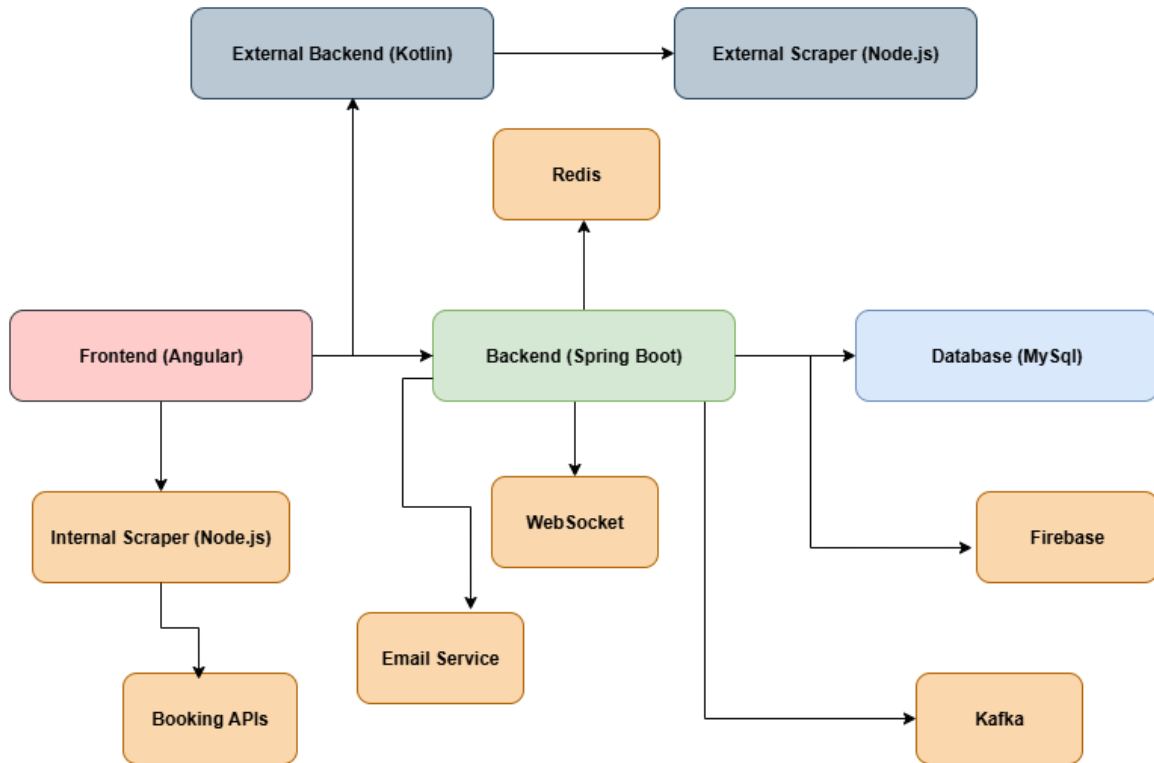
External Backend (Kotlin)

External Scraper (Node.js)

Redis

Frontend (Angular)

Backend (Spring Boot)

Database (MySql)

Internal Scraper (Node.js)

WebSocket

Firebase

Email Service

Booking APIs

Kafka